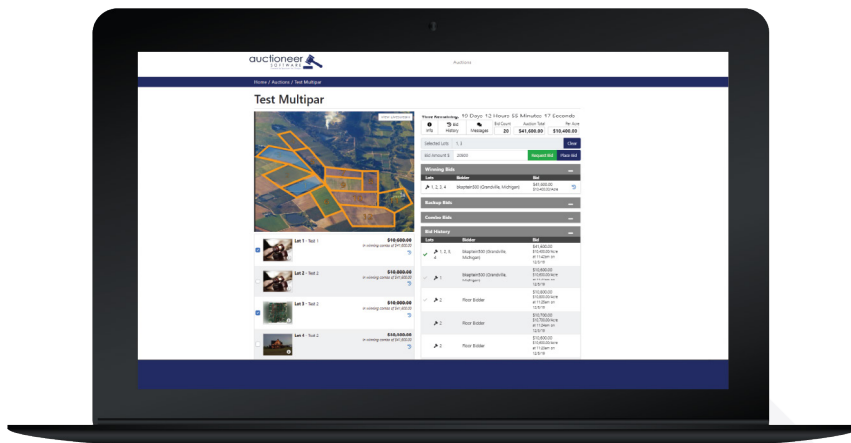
auctioneer SOFTWARE

Auctions

Home / Auctions / Test Multipar

Test Multipar

View Larger Map

Time Remaining: 10 Days 12 Hours 55 Minutes 17 Seconds

Info | Bid History | Messages | Bid Count 20 | Auction Total $41,600.00 | Per Acre $10,400.00

Selected Lots 1, 2 | Clear

Bid Amount $ 20800 | Request Bid | Place Bid

Winning Bids

| Lots | Bidder | Bid |
|---|---|---|
| 1, 2, 3, 4 | bbaptist500 (Grandville, Michigan) | $41,600.00 $10,400.00/acre |

Backup Bids

Combo Bids

Bid History

| Lots | Bidder | Bid |
|---|---|---|
| 1, 2, 3, 4 | bbaptist500 (Grandville, Michigan) | $41,600.00 $10,400.00/acre at 11:42am on 12/5/19 |
| 1 | bbaptist500 (Grandville, Michigan) | $10,800.00 $10,800.00/acre at 11:26am on 12/5/19 |
| 2 | Floor Bidder | $10,600.00 $10,600.00/acre at 11:26am on 12/5/19 |
| 2 | Floor Bidder | $10,700.00 $10,700.00/acre at 11:26am on 12/5/19 |
| 2 | Floor Bidder | $10,600.00 $10,600.00/acre at 11:26am on 12/5/19 |

Lot 1 - Test 1 $10,600.00 in winning combo at $41,600.00

Lot 2 - Test 2 $10,800.00 in winning combo at $41,600.00

Lot 3 - Test 2 $10,900.00 in winning combo at $41,600.00

Lot 4 - Test 2 $10,100.00 in winning combo at $41,600.00